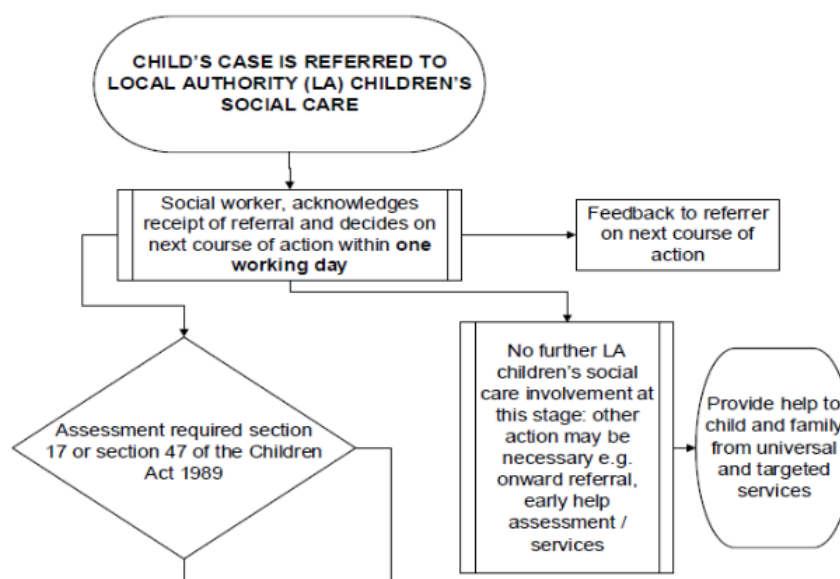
CHILD'S CASE IS REFERRED TO LOCAL AUTHORITY (LA) CHILDREN'S SOCIAL CARE

Social worker, acknowledges receipt of referral and decides on next course of action within **one working day**

Feedback to referrer on next course of action

Assessment required section 17 or section 47 of the Children Act 1989

No further LA children's social care involvement at this stage: other action may be necessary e.g. onward referral, early help assessment / services

Provide help to child and family from universal and targeted services